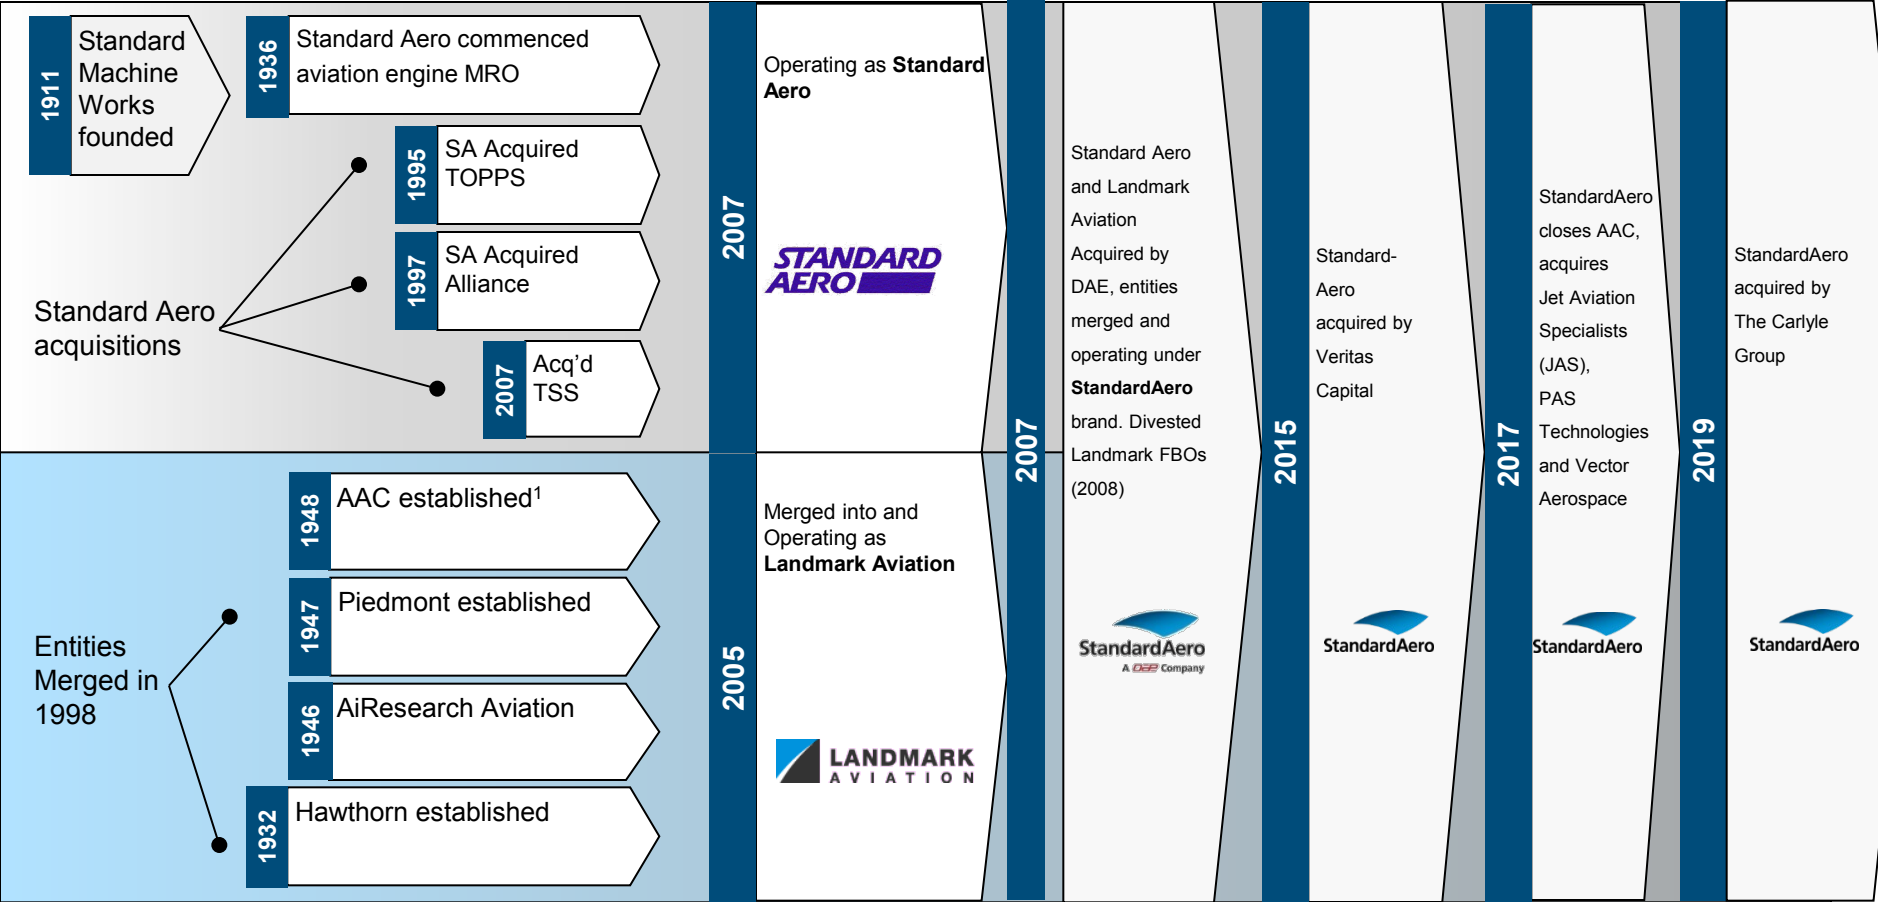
1911
Standard Machine Works founded

1936
Standard Aero commenced aviation engine MRO

1995
SA Acquired TOPPS

1997
SA Acquired Alliance

2007
Acq'd TSS

Standard Aero acquisitions

2007
Operating as **Standard Aero**

STANDARD AERO

1948
AAC established$^1$

1947
Piedmont established

1946
AiResearch Aviation

1932
Hawthorn established

Entities Merged in 1998

2005
Merged into and Operating as **Landmark Aviation**

LANDMARK AVIATION

2007
Standard Aero and Landmark Aviation Acquired by DAE, entities merged and operating under **StandardAero** brand. Divested Landmark FBOs (2008)

StandardAero
A DAE Company

2015
Standard-Aero acquired by Veritas Capital

StandardAero

2017
StandardAero closes AAC, acquires Jet Aviation Specialists (JAS), PAS Technologies and Vector Aerospace

StandardAero

2019
StandardAero acquired by The Carlyle Group

StandardAero